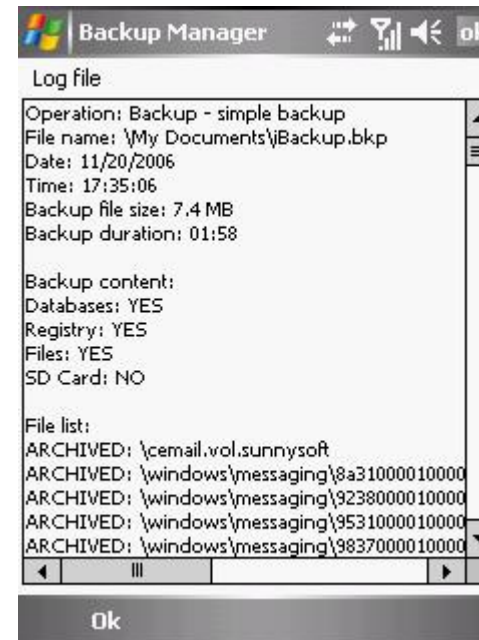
Backup Manager ok

Log file

Operation: Backup - simple backup
File name: \My Documents\jBackup.bkp
Date: 11/20/2006
Time: 17:35:06
Backup file size: 7.4 MB
Backup duration: 01:58

Backup content:
Databases: YES
Registry: YES
Files: YES
SD Card: NO

File list:
ARCHIVED: \cemail.vol.sunnysoft
ARCHIVED: \windows\messaging\8a31000010000
ARCHIVED: \windows\messaging\9238000010000
ARCHIVED: \windows\messaging\9531000010000
ARCHIVED: \windows\messaging\9837000010000

Ok